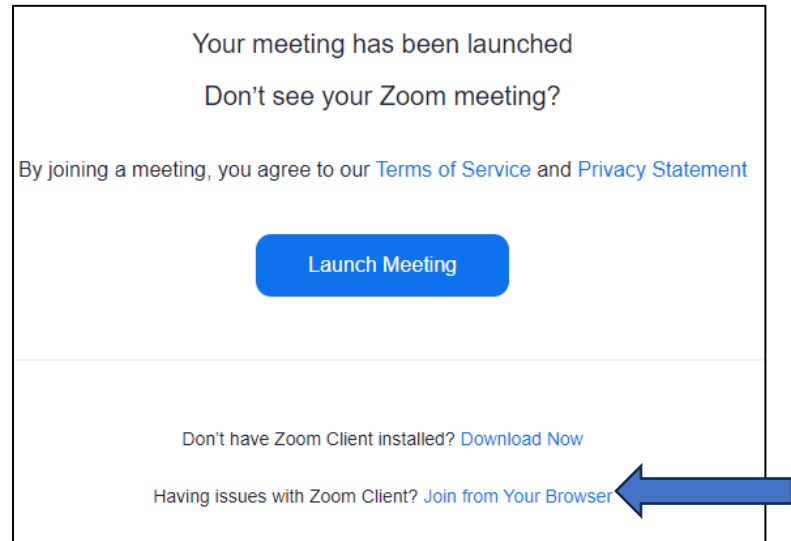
Your meeting has been launched

Don’t see your Zoom meeting?

By joining a meeting, you agree to our Terms of Service and Privacy Statement

Launch Meeting

Don't have Zoom Client installed? Download Now

Having issues with Zoom Client? Join from Your Browser